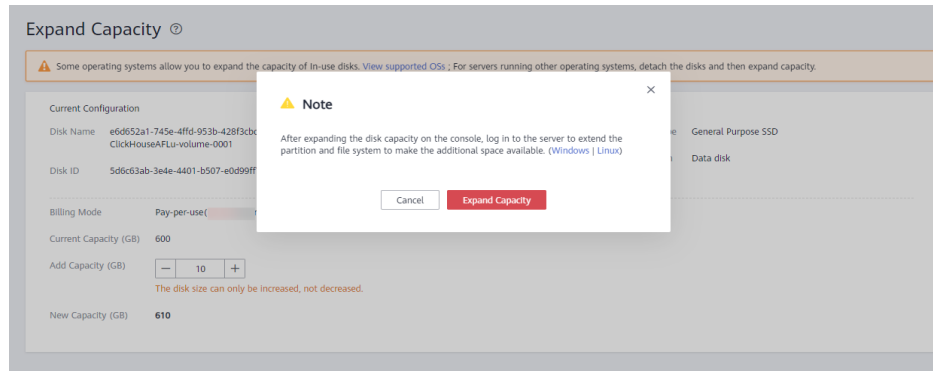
Expand Capacity ⑦

Some operating systems allow you to expand the capacity of In-use disks. View supported OSs ; For servers running other operating systems, detach the disks and then expand capacity.

Current Configuration

Disk Name e6d652a1-745e-4ffd-953b-428f3cb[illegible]
ClickHouseAFLu-volume-0001

Disk ID 5d6c63ab-3e4e-4401-b507-e0d99ff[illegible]

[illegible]e General Purpose SSD

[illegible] Data disk

Billing Mode Pay-per-use([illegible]

Current Capacity (GB) 600

Add Capacity (GB) − 10 +

The disk size can only be increased, not decreased.

New Capacity (GB) 610

Note

After expanding the disk capacity on the console, log in to the server to extend the partition and file system to make the additional space available. (Windows | Linux)

Cancel Expand Capacity

×